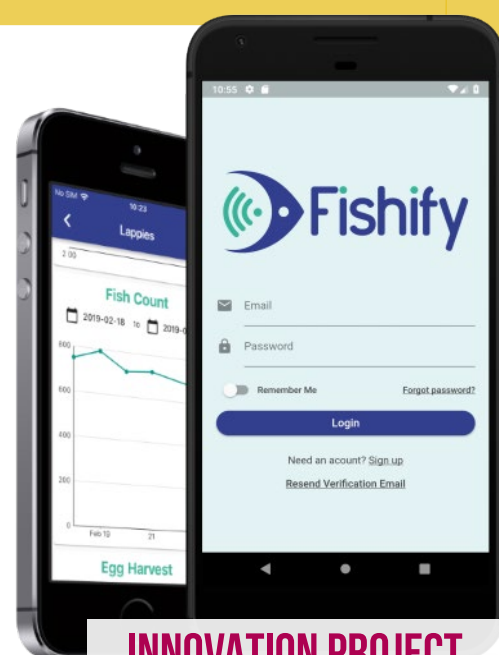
No SIM 10:23
Lappies
2.00
Fish Count
2019-02-18 to 2019-0
800
600
400
200
0
Feb 19
21
Egg Harvest

10:55
Fishify
Email
Password
Remember Me
Forgot password?
Login
Need an acount? Sign up
Resend Verification Email

INNOVATION PROJECT